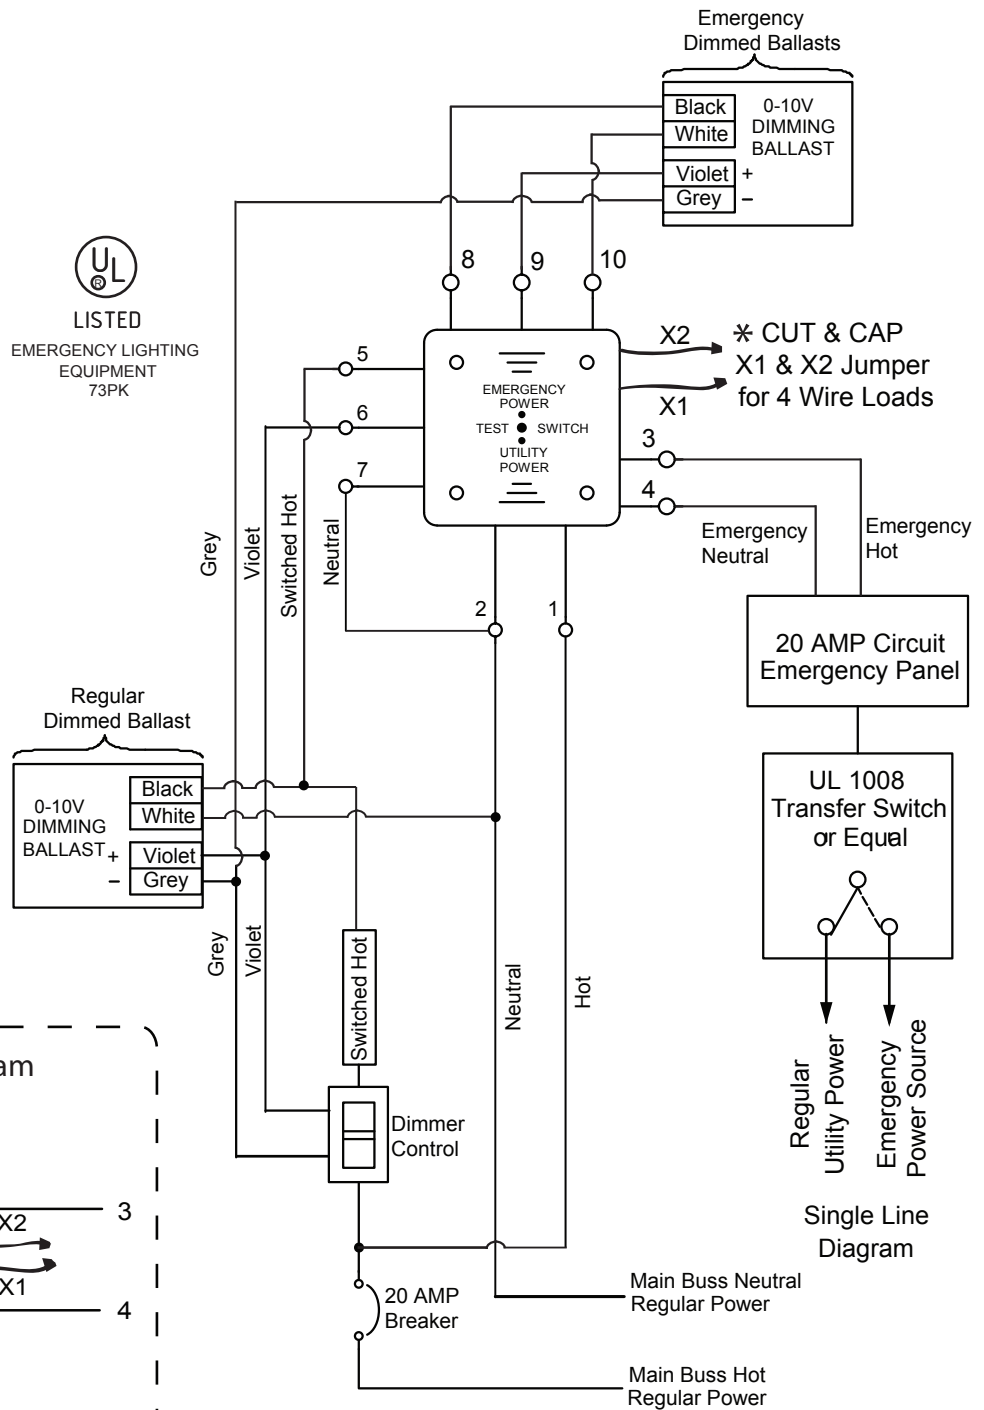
Emergency
Dimmed Ballasts

Black
White
Violet +
Grey –

0-10V
DIMMING
BALLAST

LISTED
EMERGENCY LIGHTING
EQUIPMENT
73PK

8
9
10

5
6
7

X2
X1
* CUT & CAP
X1 & X2 Jumper
for 4 Wire Loads

EMERGENCY
POWER
TEST SWITCH
UTILITY
POWER

3
4

Emergency
Neutral

Emergency
Hot

Grey
Violet
Switched Hot
Neutral

2
1

20 AMP Circuit
Emergency Panel

Regular
Dimmed Ballast

0-10V
DIMMING
BALLAST

Black
White
+ Violet
– Grey

UL 1008
Transfer Switch
or Equal

Grey
Violet
Switched Hot
Neutral
Hot

am

X2
X1
3
4

Dimmer
Control

Regular
Utility Power

Emergency
Power Source

Single Line
Diagram

20 AMP
Breaker

Main Buss Neutral
Regular Power

Main Buss Hot
Regular Power